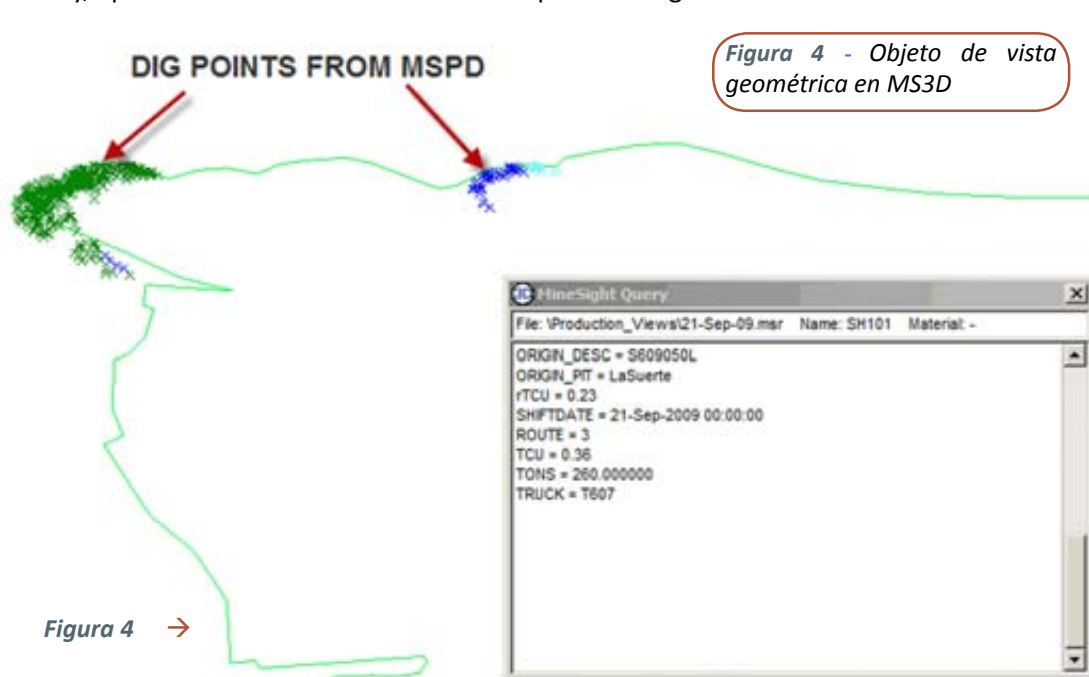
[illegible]

DIG POINTS FROM MSPD

*Figura 4 - Objeto de vista geométrica en MS3D*

MineSight Query

File: \Production_Views\21-Sep-09.msr Name: SH101 Material: -

ORIGIN_DESC = S609050L
ORIGIN_PIT = LaSuerte
rTCU = 0.23
SHIFTDATE = 21-Sep-2009 00:00:00
ROUTE = 3
TCU = 0.36
TONS = 260.000000
TRUCK = T607

*Figura 4* →